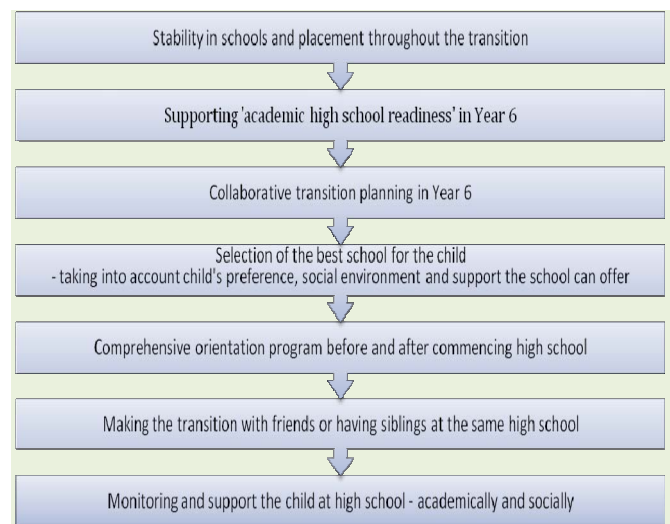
Stability in schools and placement throughout the transition

Supporting 'academic high school readiness' in Year 6

Collaborative transition planning in Year 6

Selection of the best school for the child
- taking into account child's preference, social environment and support the school can offer

Comprehensive orientation program before and after commencing high school

Making the transition with friends or having siblings at the same high school

Monitoring and support the child at high school - academically and socially